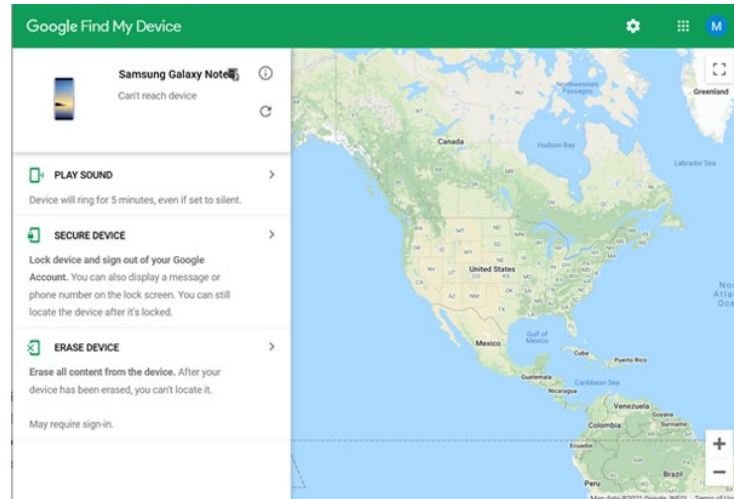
Google Find My Device

M

Samsung Galaxy Note8

Can't reach device

PLAY SOUND

Device will ring for 5 minutes, even if set to silent.

SECURE DEVICE

Lock device and sign out of your Google Account. You can also display a message or phone number on the lock screen. You can still locate the device after it's locked.

ERASE DEVICE

Erase all content from the device. After your device has been erased, you can't locate it.

May require sign-in.

Northwestern Passages

Greenland

Canada

Hudson Bay

Labrador Sea

United States

Gulf of Mexico

Mexico

Cuba

Puerto Rico

Guatemala

Caribbean Sea

Nicaragua

Venezuela

Colombia

Guyana

Suriname

Ecuador

Peru

Brazil

North Atla Oce

+

−

Map data ©2021 Google, INEGI   Terms of Use